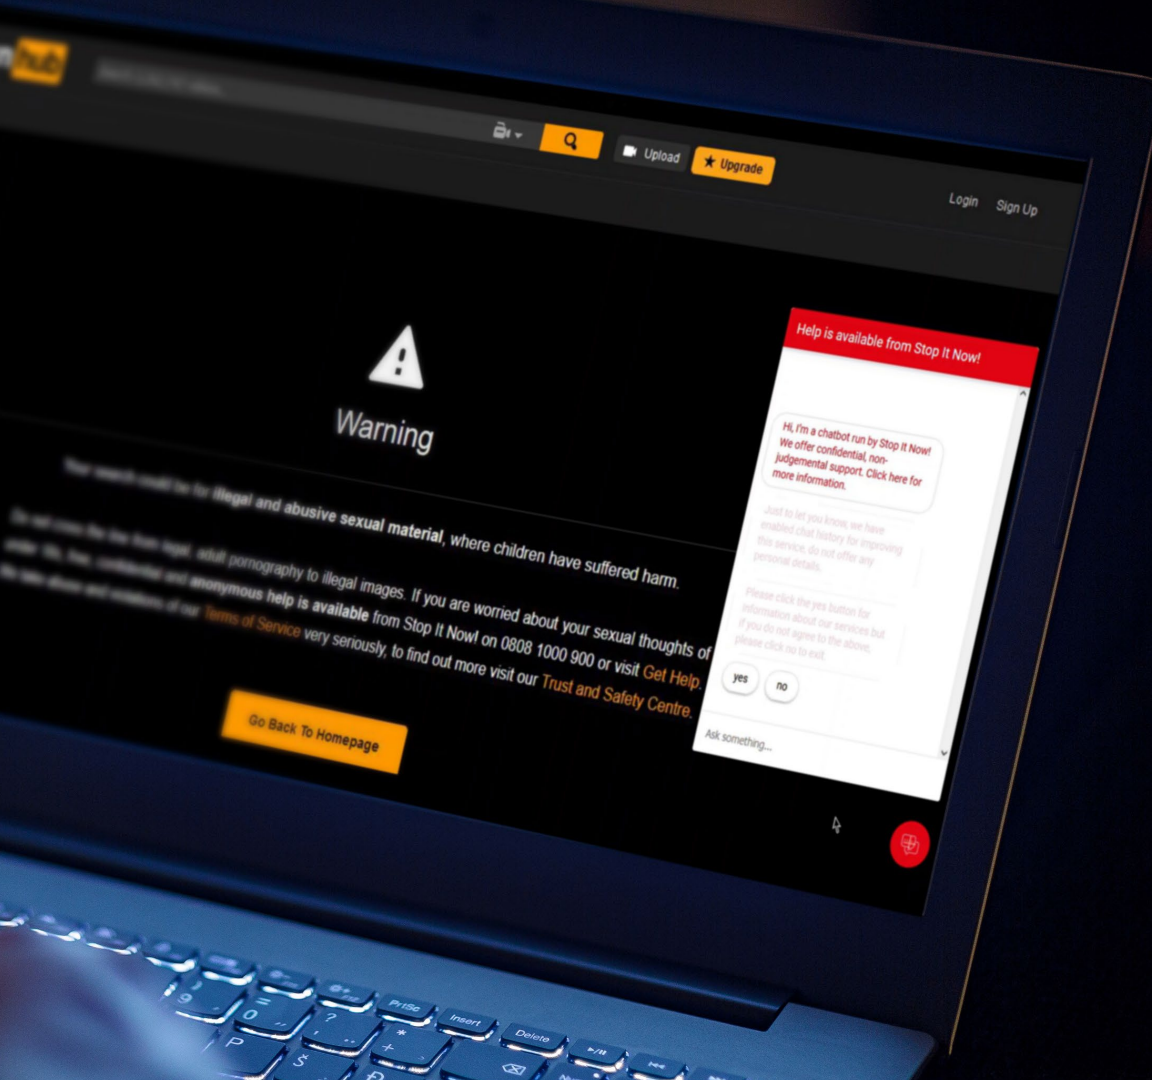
hub

Upload

Upgrade

Login

Sign Up

Warning

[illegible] illegal and abusive sexual material, where children have suffered harm.

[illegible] adult pornography to illegal images. If you are worried about your sexual thoughts of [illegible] anonymous help is available from Stop It Now! on 0808 1000 900 or visit Get Help. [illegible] Terms of Service very seriously, to find out more visit our Trust and Safety Centre.

Go Back To Homepage

Help is available from Stop It Now!

Hi, I'm a chatbot run by Stop It Now! We offer confidential, non-judgemental support. Click here for more information.

Just to let you know, we have enabled chat history for improving this service, do not offer any personal details.

Please click the yes button for information about our services but if you do not agree to the above, please click no to exit.

yes

no

Ask something...

PrtSc

Insert

Delete